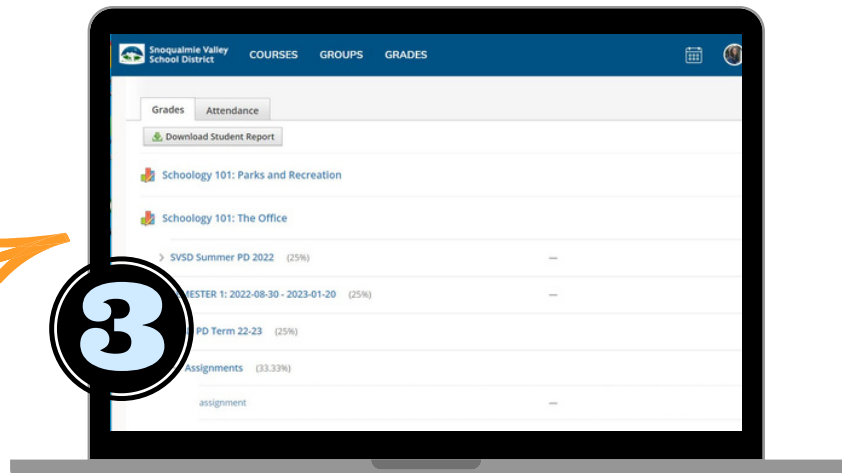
Snoqualmie Valley School District COURSES GROUPS GRADES

Grades Attendance

Download Student Report

Schoology 101: Parks and Recreation

Schoology 101: The Office

SVSD Summer PD 2022 (25%) —

MESTER 1: 2022-08-30 - 2023-01-20 (25%) —

PD Term 22-23 (25%)

Assignments (33.33%)

assignment —

3